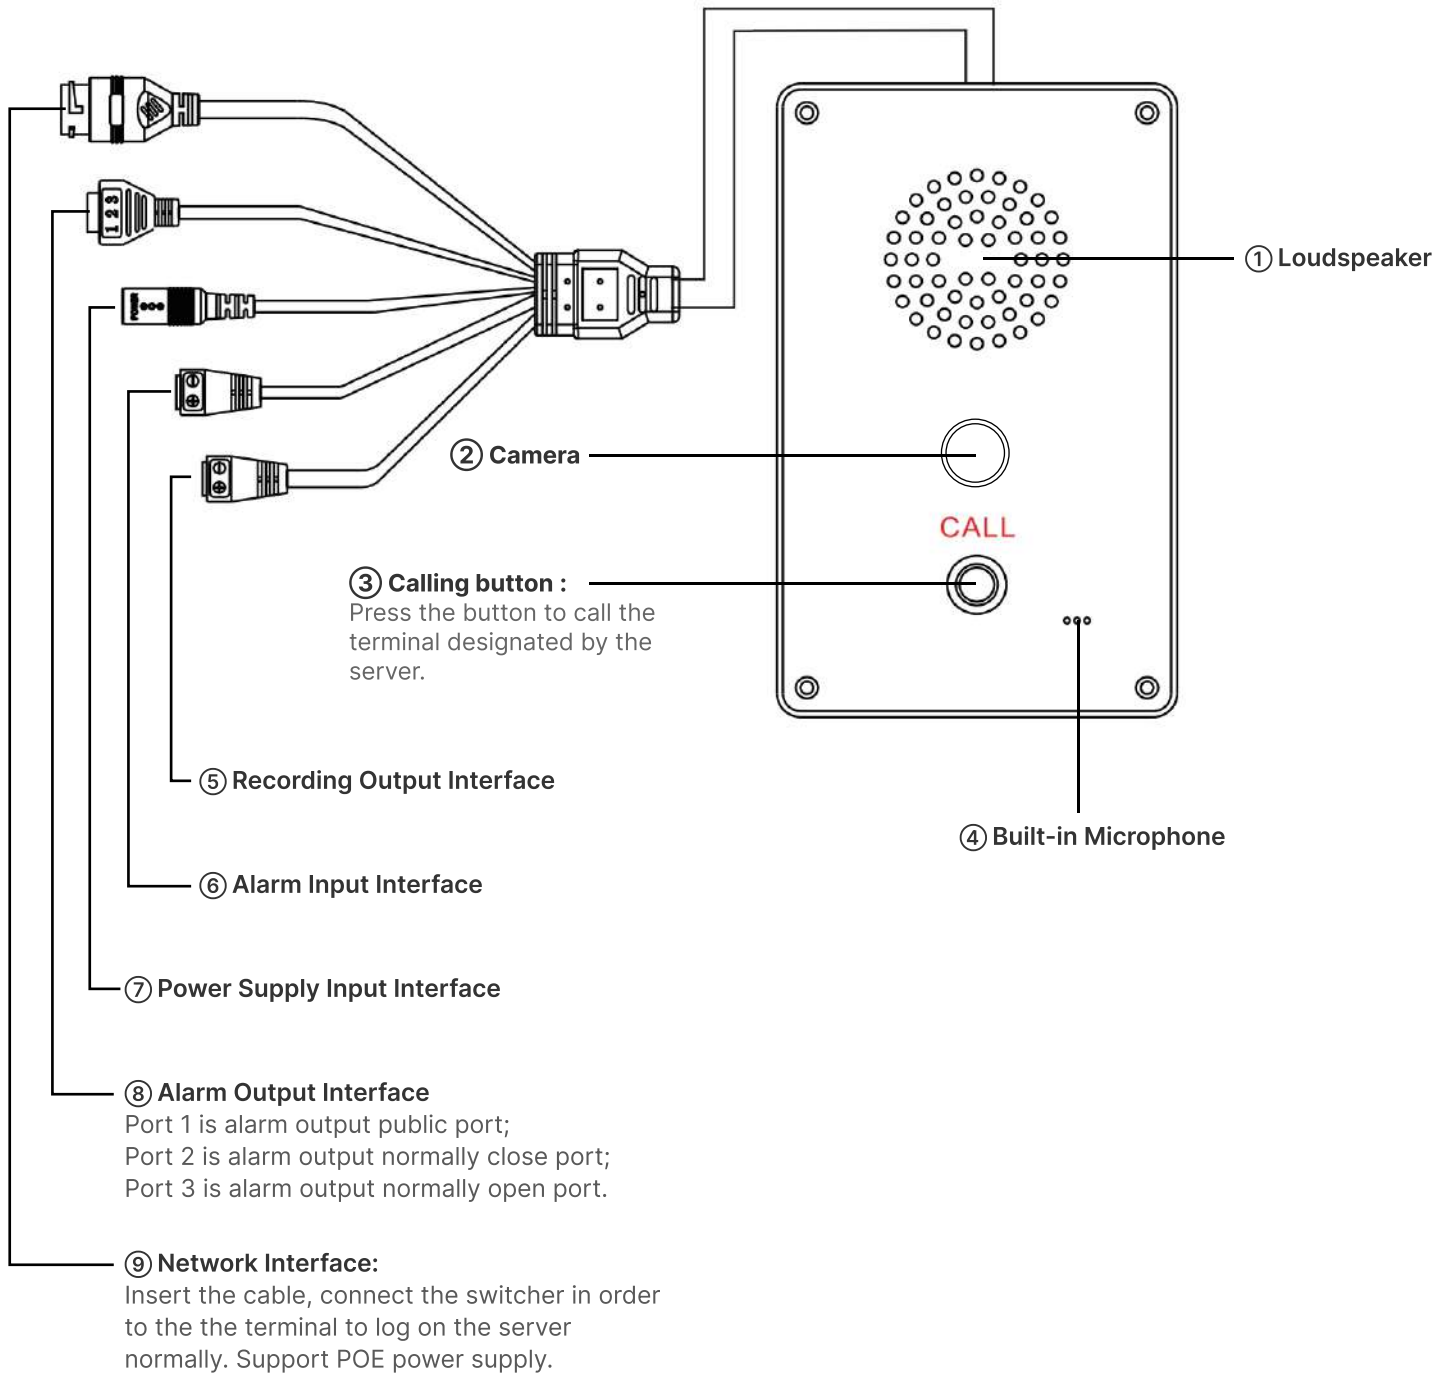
① Loudspeaker

② Camera

CALL

③ Calling button :
Press the button to call the terminal designated by the server.

⑤ Recording Output Interface

④ Built-in Microphone

⑥ Alarm Input Interface

⑦ Power Supply Input Interface

⑧ Alarm Output Interface
Port 1 is alarm output public port;
Port 2 is alarm output normally close port;
Port 3 is alarm output normally open port.

⑨ Network Interface:
Insert the cable, connect the switcher in order to the the terminal to log on the server normally. Support POE power supply.